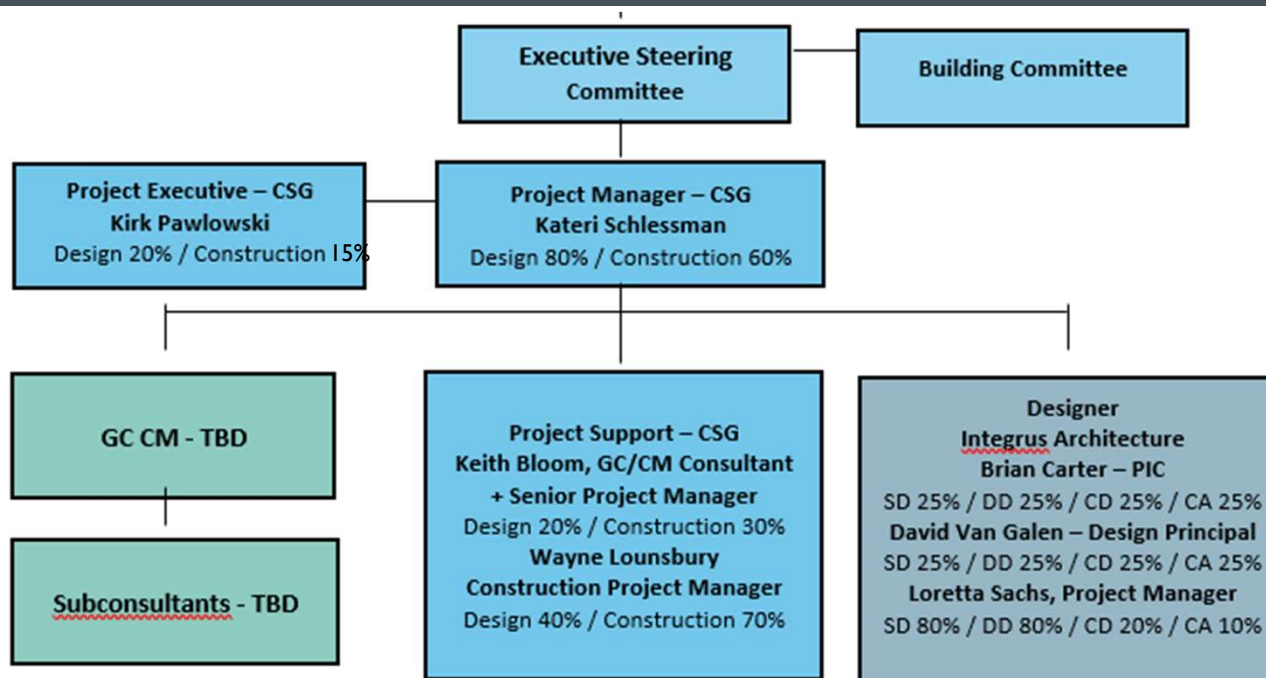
Executive Steering Committee

Building Committee

Project Executive – CSG
Kirk Pawlowski
Design 20% / Construction I5%

Project Manager – CSG
Kateri Schlessman
Design 80% / Construction 60%

GC CM - TBD

Subconsultants - TBD

Project Support – CSG
Keith Bloom, GC/CM Consultant + Senior Project Manager
Design 20% / Construction 30%
Wayne Lounsbury
Construction Project Manager
Design 40% / Construction 70%

Designer
Integrus Architecture
Brian Carter – PIC
SD 25% / DD 25% / CD 25% / CA 25%
David Van Galen – Design Principal
SD 25% / DD 25% / CD 25% / CA 25%
Loretta Sachs, Project Manager
SD 80% / DD 80% / CD 20% / CA 10%